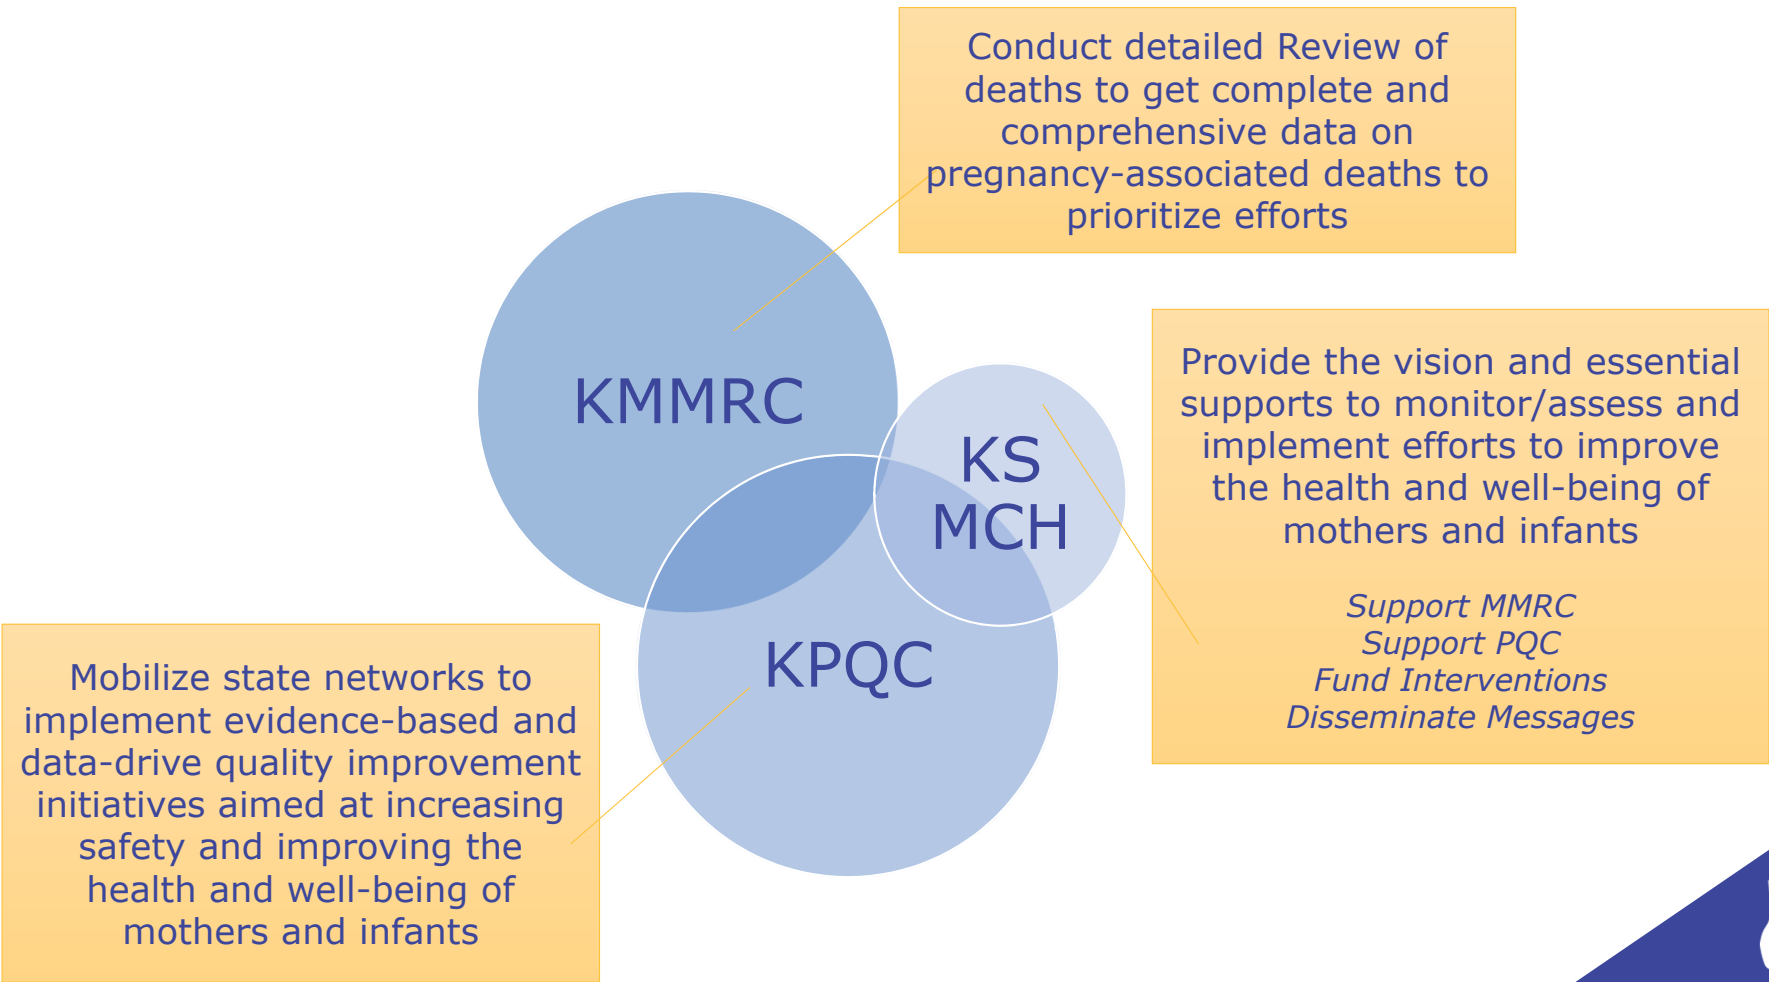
Conduct detailed Review of deaths to get complete and comprehensive data on pregnancy-associated deaths to prioritize efforts

KMMRC

KS MCH

KPQC

Provide the vision and essential supports to monitor/assess and implement efforts to improve the health and well-being of mothers and infants

*Support MMRC*
*Support PQC*
*Fund Interventions*
*Disseminate Messages*

Mobilize state networks to implement evidence-based and data-drive quality improvement initiatives aimed at increasing safety and improving the health and well-being of mothers and infants